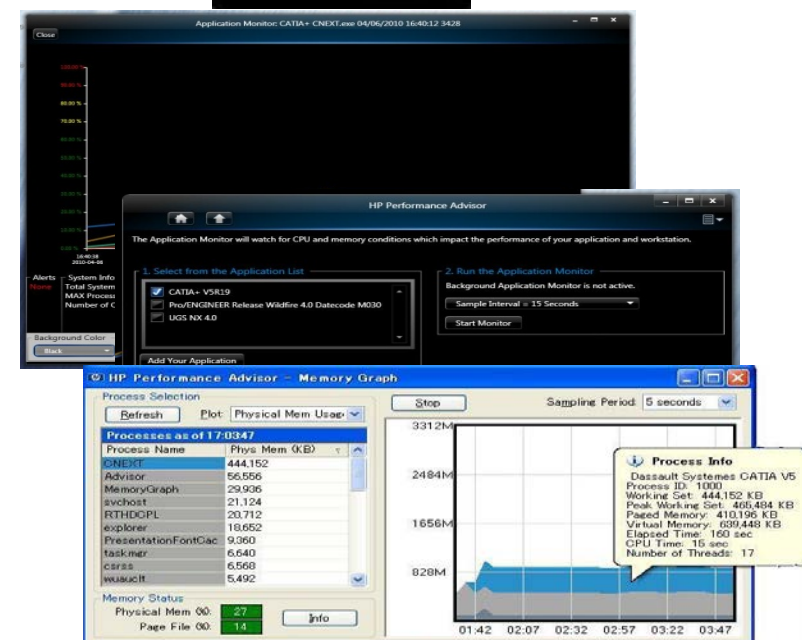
Application Monitor: CATIA+ CNEXT.exe 04/06/2010 16:40:12 3428

Close

100.00 %
90.00 %
80.00 %
70.00 %
60.00 %
50.00 %
40.00 %
30.00 %
20.00 %
10.00 %
0.00 %

16:40:28
2010-04-06

Alerts
None

System Info
Total System
MAX Process
Number of C

Background Color
Black

HP Performance Advisor

The Application Monitor will watch for CPU and memory conditions which impact the performance of your application and workstation.

1. Select from the Application List

CATIA+ V5R19
Pro/ENGINEER Release Wildfire 4.0 Datecode M030
UGS NX 4.0

Add Your Application

2. Run the Application Monitor

Background Application Monitor is not active.

Sample Interval = 15 Seconds

Start Monitor

HP Performance Advisor - Memory Graph

Process Selection

Refresh

Plot: Physical Mem Usage

Stop

Sampling Period: 5 seconds

Processes as of 17:03:47

| Process Name | Phys Mem (KB) |
|---|---|
| CNEXT | 444,152 |
| Advisor | 56,556 |
| MemoryGraph | 29,936 |
| svchost | 21,124 |
| RTHDCPL | 20,712 |
| explorer | 18,652 |
| PresentationFontCac | 9,360 |
| taskmgr | 6,640 |
| csrss | 6,568 |
| wuauclt | 5,492 |

Memory Status
Physical Mem (%): 27
Page File (%): 14

Info

3312M
2484M
1656M
828M

01:42 02:07 02:32 02:57 03:22 03:47

Process Info
Dassault Systemes CATIA V5
Process ID: 1000
Working Set: 444,152 KB
Peak Working Set: 465,484 KB
Paged Memory: 410,196 KB
Virtual Memory: 639,448 KB
Elapsed Time: 160 sec
CPU Time: 15 sec
Number of Threads: 17